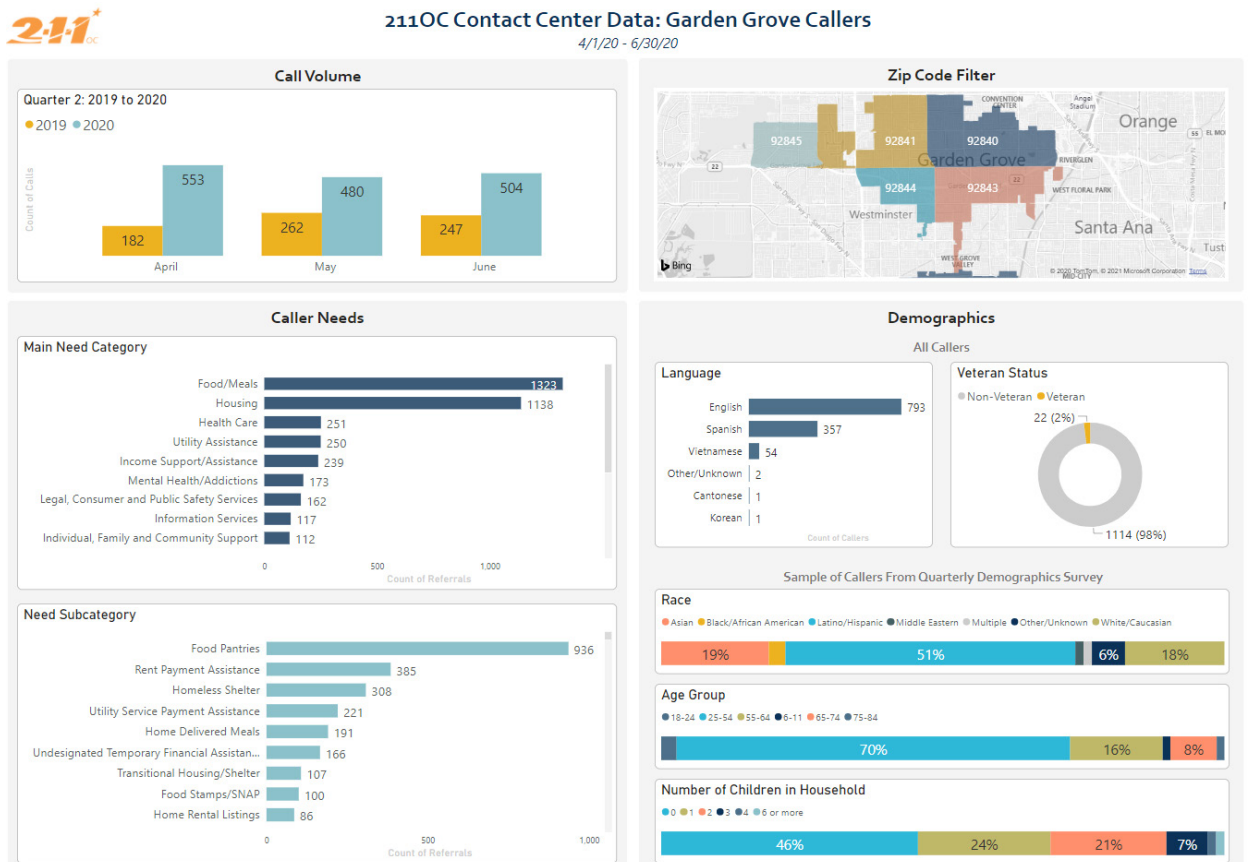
2-1-1 OC

211OC Contact Center Data: Garden Grove Callers
4/1/20 - 6/30/20

Call Volume

Quarter 2: 2019 to 2020
2019 2020

Count of Calls

| | 2019 | 2020 |
|---|---|---|
| April | 182 | 553 |
| May | 262 | 480 |
| June | 247 | 504 |

Zip Code Filter

92845
92841
92840
92844
92843
Garden Grove
Westminster
Santa Ana
Orange
CONVENTION CENTER
Angel Stadium
RIVERGLEN
WEST FLORAL PARK
WEST GROVE VALLEY
MID-CITY
EL MO
Tust
22
55
Bing
© 2020 TomTom, © 2021 Microsoft Corporation Terms

Caller Needs

Main Need Category

| Category | Count |
|---|---|
| Food/Meals | 1323 |
| Housing | 1138 |
| Health Care | 251 |
| Utility Assistance | 250 |
| Income Support/Assistance | 239 |
| Mental Health/Addictions | 173 |
| Legal, Consumer and Public Safety Services | 162 |
| Information Services | 117 |
| Individual, Family and Community Support | 112 |

0 500 1,000
Count of Referrals

Need Subcategory

| Subcategory | Count |
|---|---|
| Food Pantries | 936 |
| Rent Payment Assistance | 385 |
| Homeless Shelter | 308 |
| Utility Service Payment Assistance | 221 |
| Home Delivered Meals | 191 |
| Undesignated Temporary Financial Assistan... | 166 |
| Transitional Housing/Shelter | 107 |
| Food Stamps/SNAP | 100 |
| Home Rental Listings | 86 |

0 500 1,000
Count of Referrals

Demographics

All Callers

Language

| Language | Count |
|---|---|
| English | 793 |
| Spanish | 357 |
| Vietnamese | 54 |
| Other/Unknown | 2 |
| Cantonese | 1 |
| Korean | 1 |

Count of Callers

Veteran Status
Non-Veteran Veteran
22 (2%)
1114 (98%)

Sample of Callers From Quarterly Demographics Survey

Race
Asian Black/African American Latino/Hispanic Middle Eastern Multiple Other/Unknown White/Caucasian
19% 51% 6% 18%

Age Group
18-24 25-54 55-64 6-11 65-74 75-84
70% 16% 8%

Number of Children in Household
0 1 2 3 4 6 or more
46% 24% 21% 7%